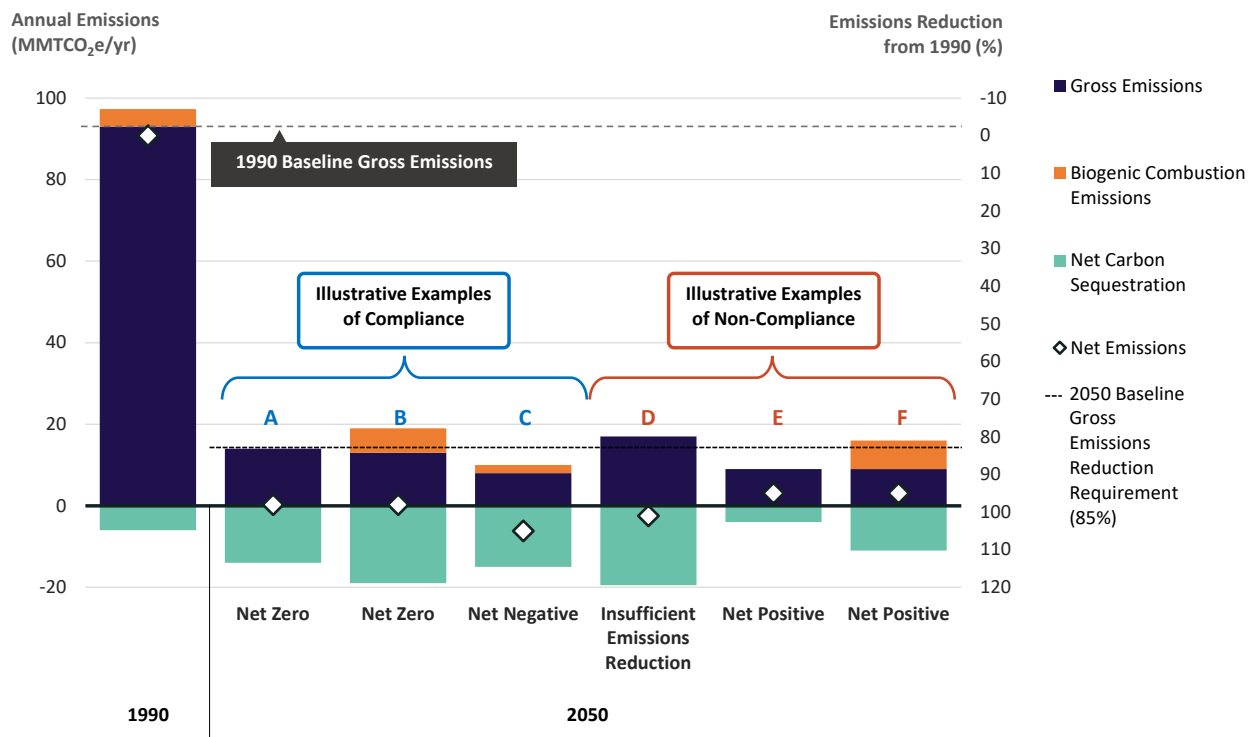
Annual Emissions ($MMTCO_2e/yr$)

Emissions Reduction from 1990 (%)

100
80
60
40
20
0
-20

-10
0
10
20
30
40
50
60
70
80
90
100
110
120

1990 Baseline Gross Emissions

Illustrative Examples of Compliance

Illustrative Examples of Non-Compliance

A
B
C
D
E
F

Net Zero
Net Zero
Net Negative
Insufficient Emissions Reduction
Net Positive
Net Positive

1990
2050

Gross Emissions

Biogenic Combustion Emissions

Net Carbon Sequestration

Net Emissions

2050 Baseline Gross Emissions Reduction Requirement (85%)